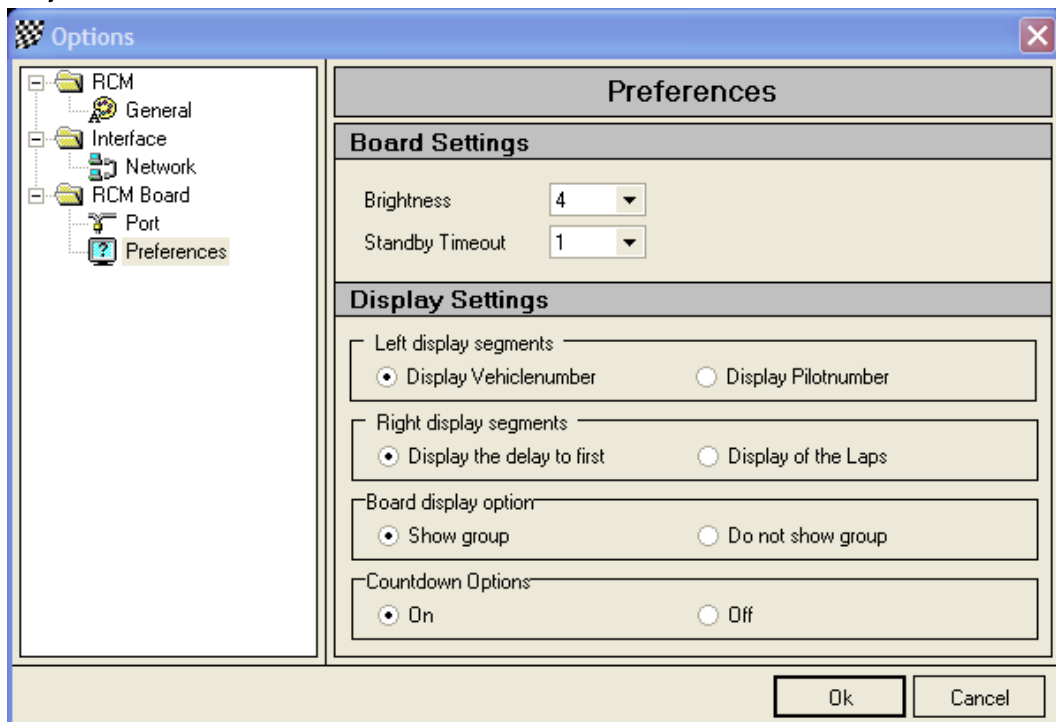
Options

RCM
General
Interface
Network
RCM Board
Port
Preferences

Preferences

Board Settings

Brightness 4
Standby Timeout 1

Display Settings

Left display segments
Display Vehiclenumber
Display Pilotnumber

Right display segments
Display the delay to first
Display of the Laps

Board display option
Show group
Do not show group

Countdown Options
On
Off

Ok
Cancel